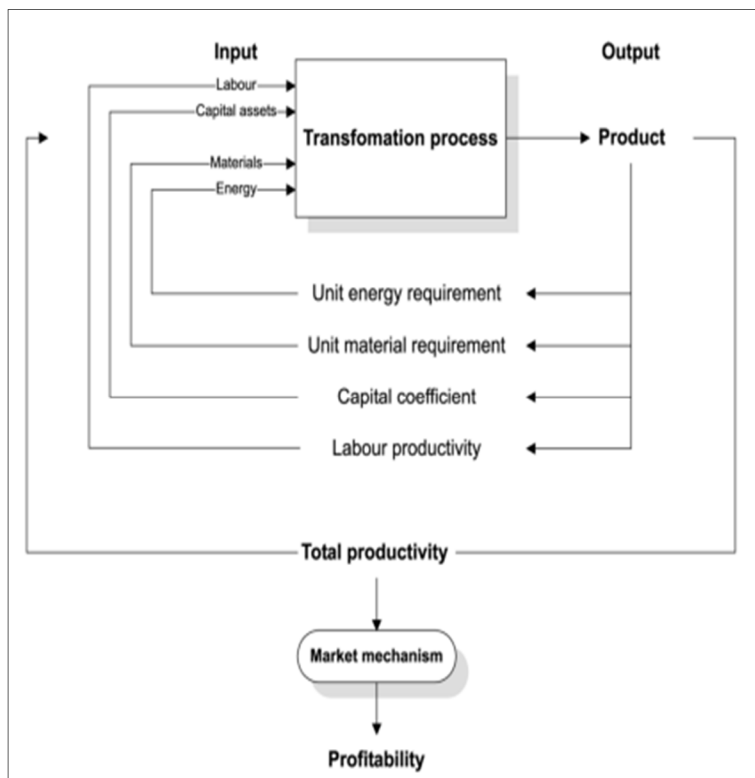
Input

Output

Labour

Capital assets

Materials

Energy

Transfomation process

Product

Unit energy requirement

Unit material requirement

Capital coefficient

Labour productivity

Total productivity

Market mechanism

Profitability